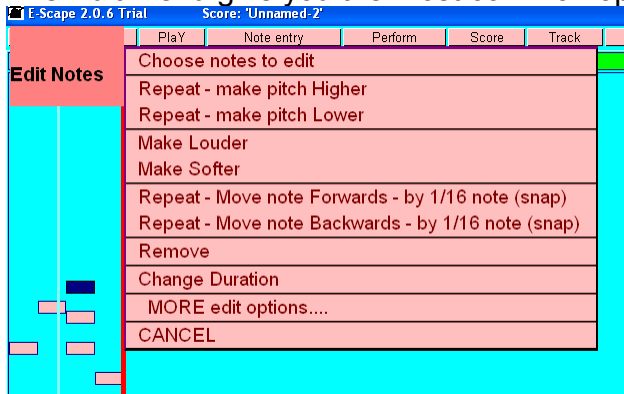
E-Scape 2.0.6 Trial Score: 'Unnamed-2'

PlaY
Note entry
Perform
Score
Track

Edit Notes

Choose notes to edit
Repeat - make pitch Higher
Repeat - make pitch Lower
Make Louder
Make Softer
Repeat - Move note Forwards - by 1/16 note (snap)
Repeat - Move note Backwards - by 1/16 note (snap)
Remove
Change Duration
MORE edit options....
CANCEL